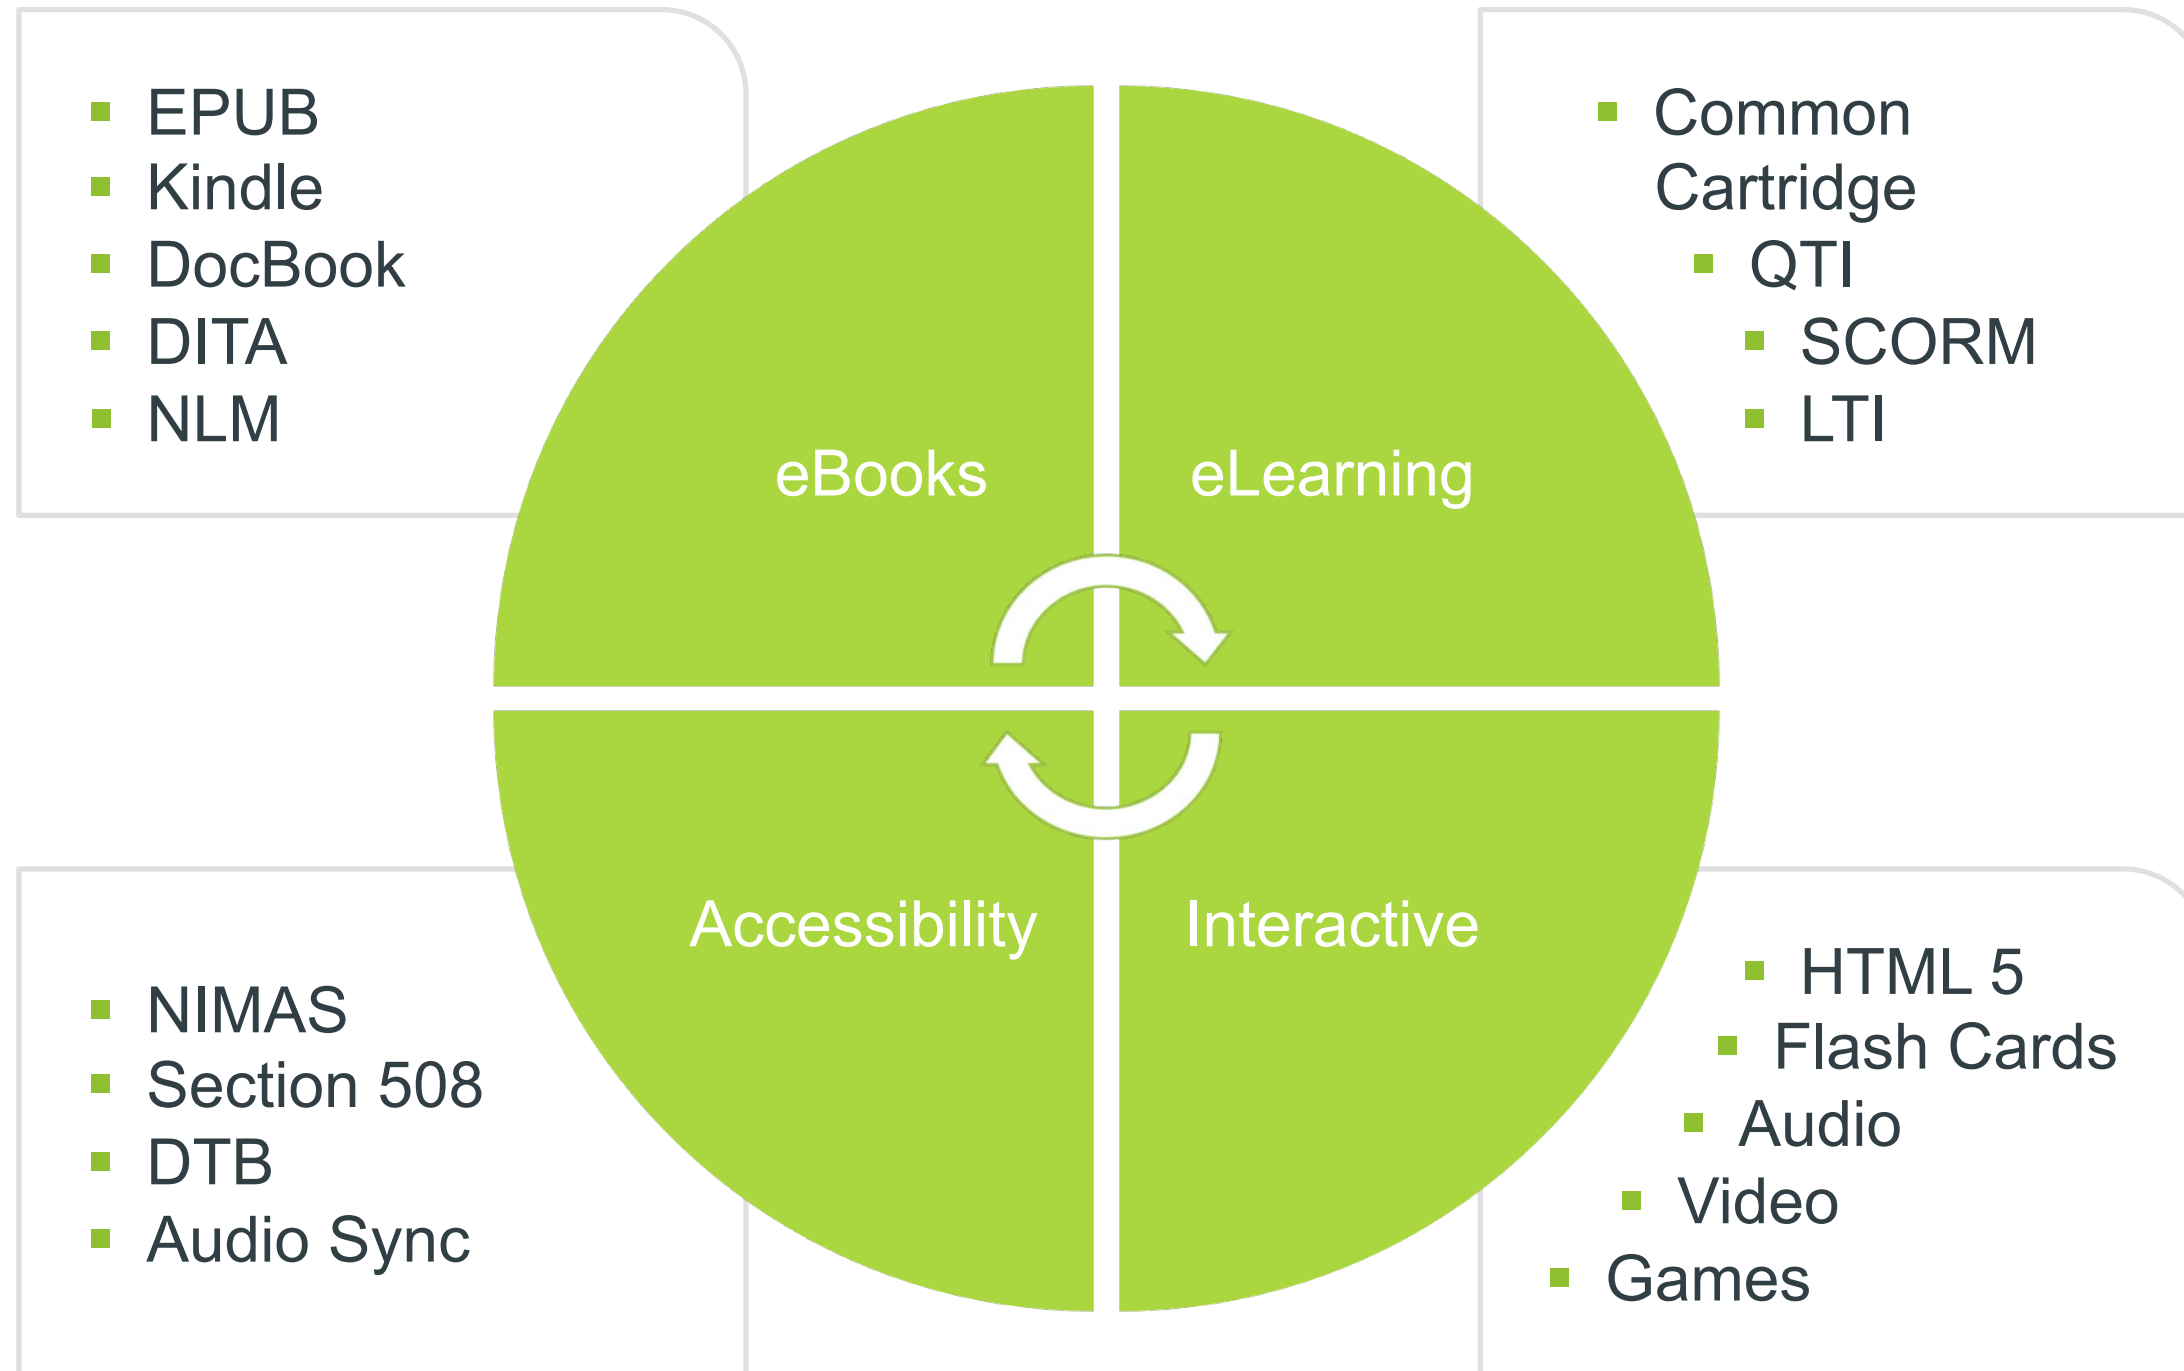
- EPUB
- Kindle
- DocBook
- DITA
- NLM

- Common Cartridge
- QTI
- SCORM
- LTI

eBooks

eLearning

Accessibility

Interactive

- NIMAS
- Section 508
- DTB
- Audio Sync

- HTML 5
- Flash Cards
- Audio
- Video
- Games